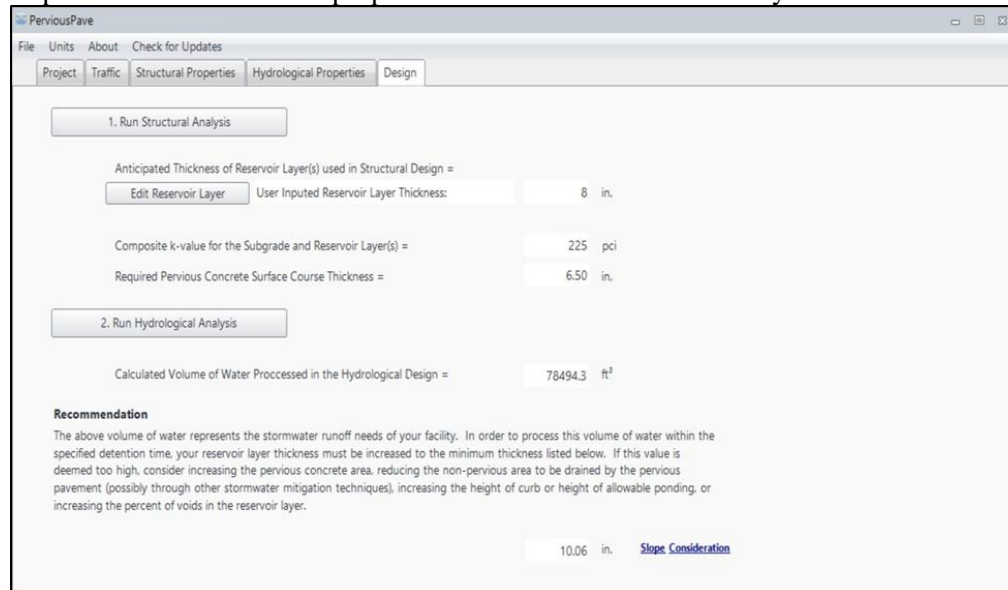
PerviousPave

File Units About Check for Updates

Project Traffic Structural Properties Hydrological Properties Design

1. Run Structural Analysis

Anticipated Thickness of Reservoir Layer(s) used in Structural Design =

Edit Reservoir Layer User Inputed Reservoir Layer Thickness: 8 in.

Composite k-value for the Subgrade and Reservoir Layer(s) = 225 pci

Required Pervious Concrete Surface Course Thickness = 6.50 in.

2. Run Hydrological Analysis

Calculated Volume of Water Proccessed in the Hydrological Design = 78494.3 $ft^3$

Recommendation

The above volume of water represents the stormwater runoff needs of your facility. In order to process this volume of water within the specified detention time, your reservoir layer thickness must be increased to the minimum thickness listed below. If this value is deemed too high, consider increasing the pervious concrete area, reducing the non-pervious area to be drained by the pervious pavement (possibly through other stormwater mitigation techniques), increasing the height of curb or height of allowable ponding, or increasing the percent of voids in the reservoir layer.

10.06 in. Slope Consideration